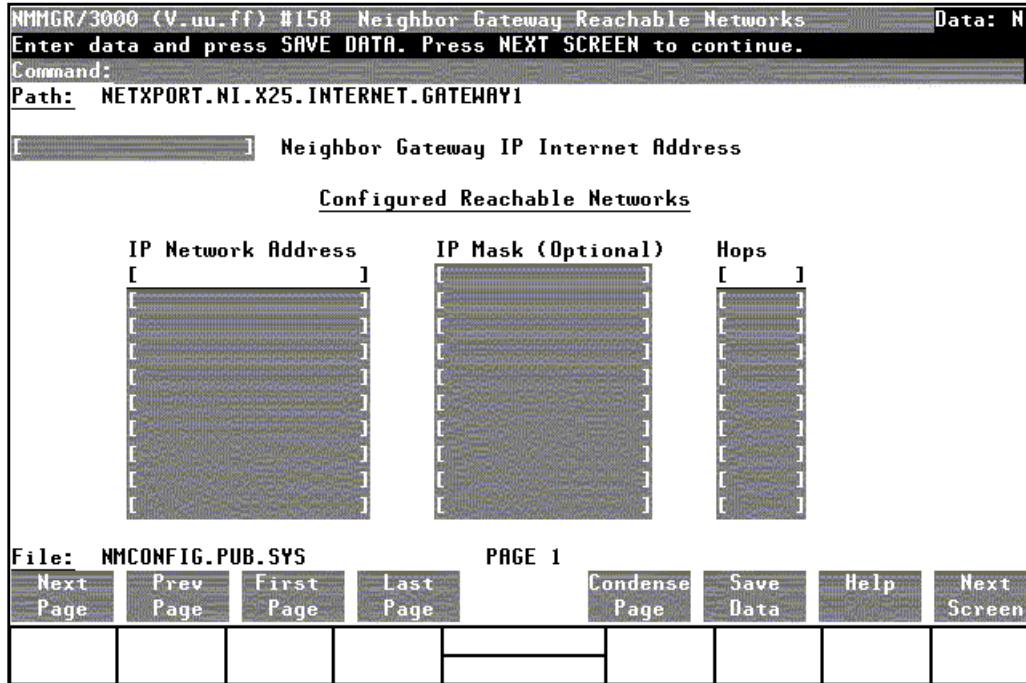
NMMGR/3000 (V.uu.ff) #158 Neighbor Gateway Reachable Networks Data: N
Enter data and press SAVE DATA. Press NEXT SCREEN to continue.
Command:
Path: NETXPORT.NI.X25.INTERNET.GATEWAY1

[ ] Neighbor Gateway IP Internet Address

Configured Reachable Networks

IP Network Address IP Mask (Optional) Hops

| IP Network Address | IP Mask (Optional) | Hops |
|---|---|---|
| [ ] | [ ] | [ ] |
| [ ] | [ ] | [ ] |
| [ ] | [ ] | [ ] |
| [ ] | [ ] | [ ] |
| [ ] | [ ] | [ ] |
| [ ] | [ ] | [ ] |
| [ ] | [ ] | [ ] |
| [ ] | [ ] | [ ] |
| [ ] | [ ] | [ ] |
| [ ] | [ ] | [ ] |
| [ ] | [ ] | [ ] |

File: NMCONFIG.PUB.SYS PAGE 1

Next Page | Prev Page | First Page | Last Page | Condense Page | Save Data | Help | Next Screen